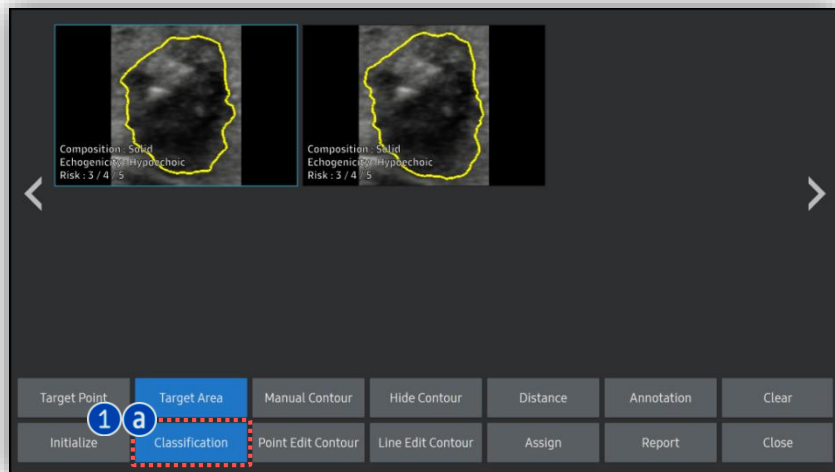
Composition : Solid
Echogenicity : Hypoechoic
Risk : 3 / 4 / 5

Composition : Solid
Echogenicity : Hypoechoic
Risk : 3 / 4 / 5

Target Point
Target Area
Manual Contour
Hide Contour
Distance
Annotation
Clear

1 a

Initialize
Classification
Point Edit Contour
Line Edit Contour
Assign
Report
Close